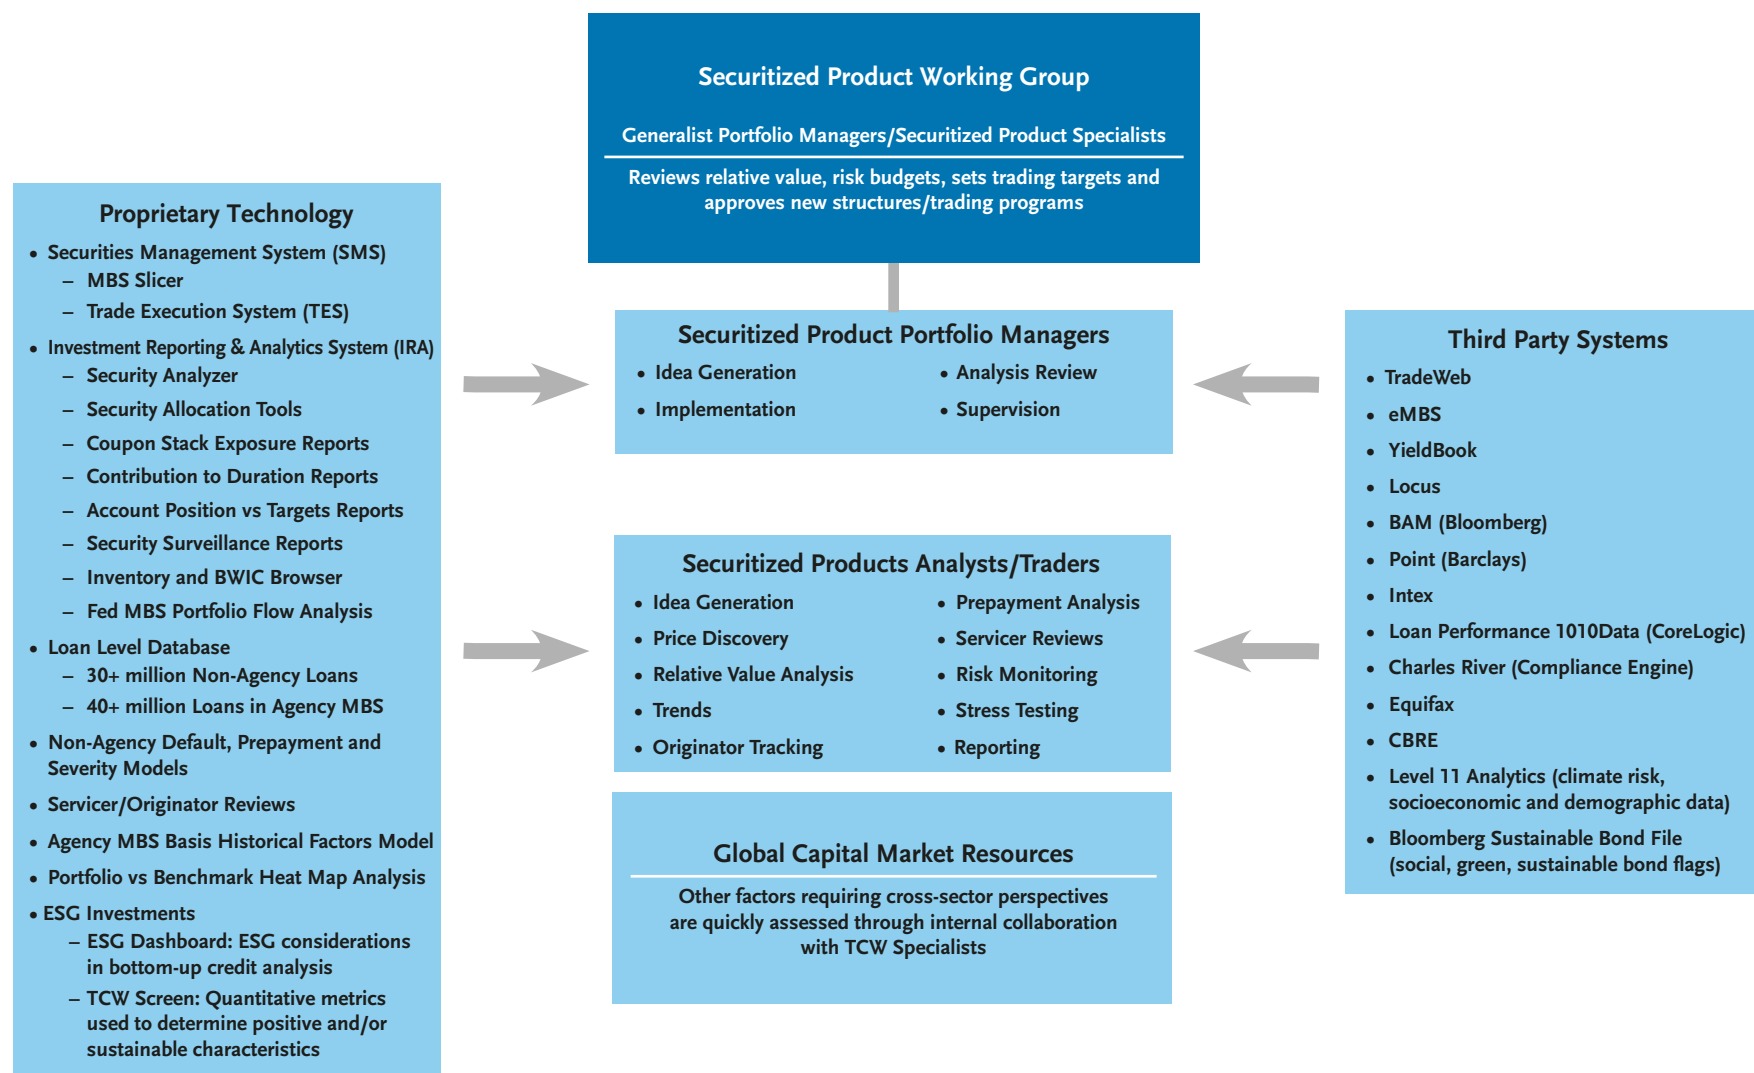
Securitized Product Working Group

Generalist Portfolio Managers/Securitized Product Specialists

Reviews relative value, risk budgets, sets trading targets and approves new structures/trading programs

Proprietary Technology

- Securities Management System (SMS)
  – MBS Slicer
  – Trade Execution System (TES)
- Investment Reporting & Analytics System (IRA)
  – Security Analyzer
  – Security Allocation Tools
  – Coupon Stack Exposure Reports
  – Contribution to Duration Reports
  – Account Position vs Targets Reports
  – Security Surveillance Reports
  – Inventory and BWIC Browser
  – Fed MBS Portfolio Flow Analysis
- Loan Level Database
  – 30+ million Non-Agency Loans
  – 40+ million Loans in Agency MBS
- Non-Agency Default, Prepayment and Severity Models
- Servicer/Originator Reviews
- Agency MBS Basis Historical Factors Model
- Portfolio vs Benchmark Heat Map Analysis
- ESG Investments
  – ESG Dashboard: ESG considerations in bottom-up credit analysis
  – TCW Screen: Quantitative metrics used to determine positive and/or sustainable characteristics

Securitized Product Portfolio Managers

- Idea Generation
- Implementation
- Analysis Review
- Supervision

Securitized Products Analysts/Traders

- Idea Generation
- Price Discovery
- Relative Value Analysis
- Trends
- Originator Tracking
- Prepayment Analysis
- Servicer Reviews
- Risk Monitoring
- Stress Testing
- Reporting

Global Capital Market Resources

Other factors requiring cross-sector perspectives are quickly assessed through internal collaboration with TCW Specialists

Third Party Systems

- TradeWeb
- eMBS
- YieldBook
- Locus
- BAM (Bloomberg)
- Point (Barclays)
- Intex
- Loan Performance 1010Data (CoreLogic)
- Charles River (Compliance Engine)
- Equifax
- CBRE
- Level 11 Analytics (climate risk, socioeconomic and demographic data)
- Bloomberg Sustainable Bond File (social, green, sustainable bond flags)